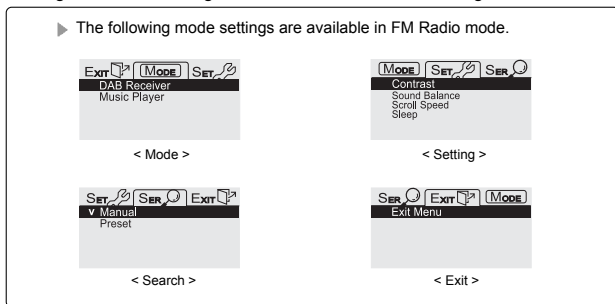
The following mode settings are available in FM Radio mode.

EXIT MODE SET
DAB Receiver
Music Player

< Mode >

MODE SET SER
Contrast
Sound Balance
Scroll Speed
Sleep

< Setting >

SET SER EXIT
v Manual
Preset

< Search >

SER EXIT MODE
Exit Menu

< Exit >